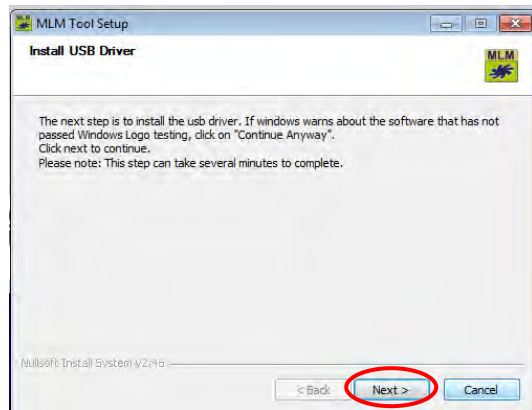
MLM Tool Setup

Install USB Driver

MLM

The next step is to install the usb driver. If windows warns about the software that has not passed Windows Logo testing, click on "Continue Anyway".
Click next to continue.
Please note: This step can take several minutes to complete.

Nullsoft Install System v2.46

< Back

Next >

Cancel